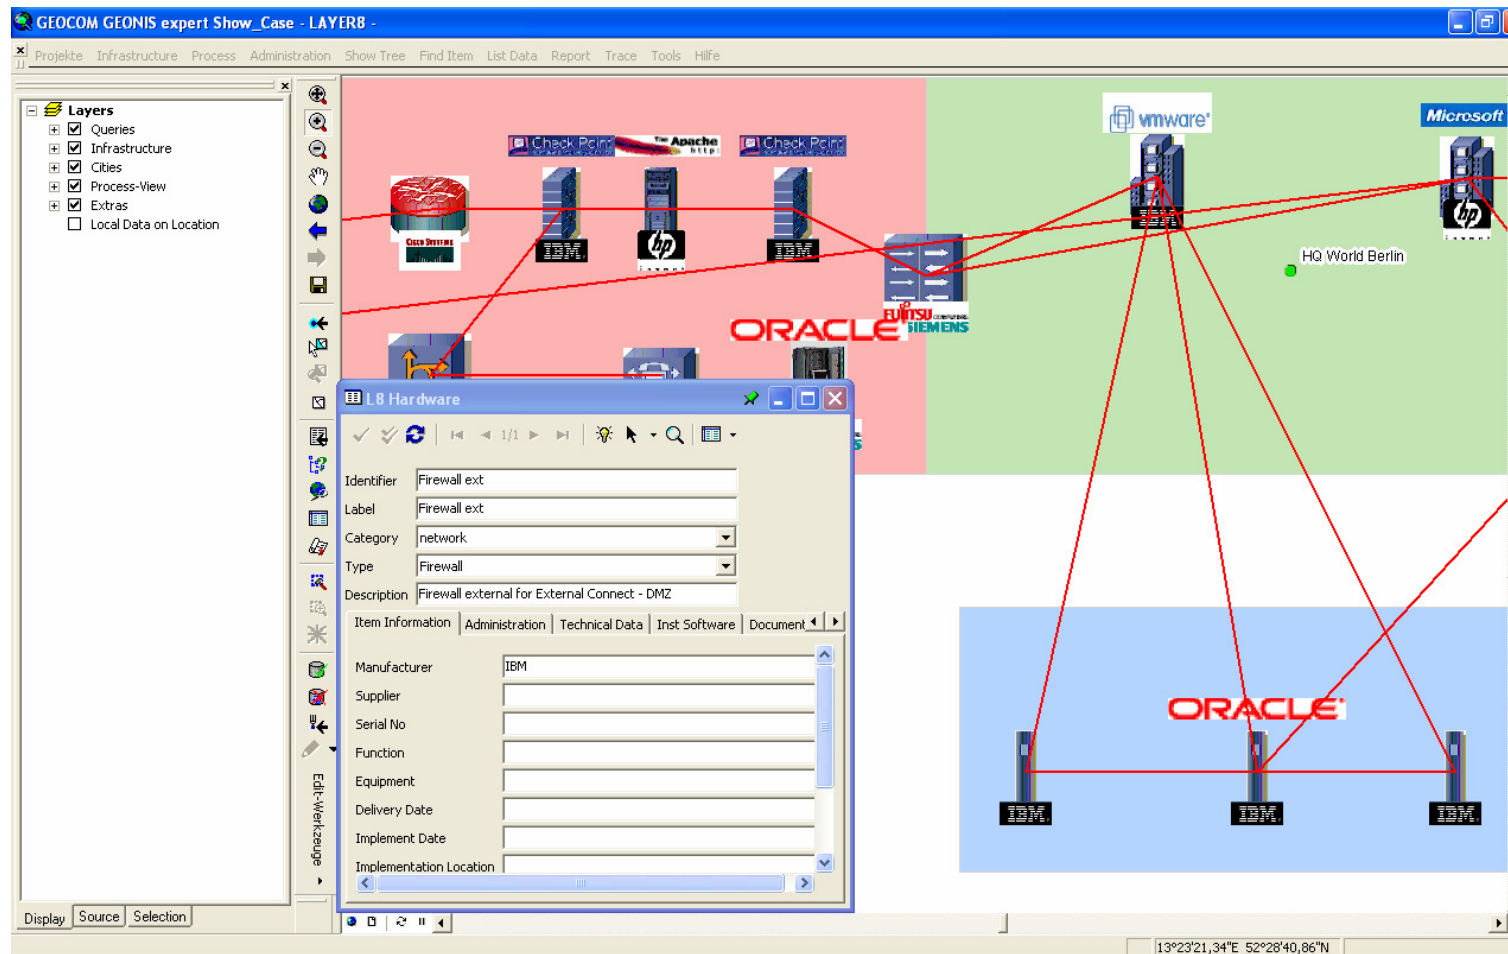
GEOCOM GEONIS expert Show_Case - LAYER8 -

Projekte Infrastructure Process Administration Show Tree Find Item List Data Report Trace Tools Hilfe

Layers
Queries
Infrastructure
Cities
Process-View
Extras
Local Data on Location

Display Source Selection

Edit-Werkzeuge

Check Point Apache Check Point
Cisco Systems
IBM hp IBM
ORACLE FUJITSU SIEMENS
vmware Microsoft
IBM hp
HQ World Berlin
ORACLE
IBM IBM IBM

L8 Hardware
1/1
Identifier Firewall ext
Label Firewall ext
Category network
Type Firewall
Description Firewall external for External Connect - DMZ
Item Information Administration Technical Data Inst Software Document
Manufacturer IBM
Supplier
Serial No
Function
Equipment
Delivery Date
Implement Date
Implementation Location

13°23'21,34"E 52°28'40,86"N